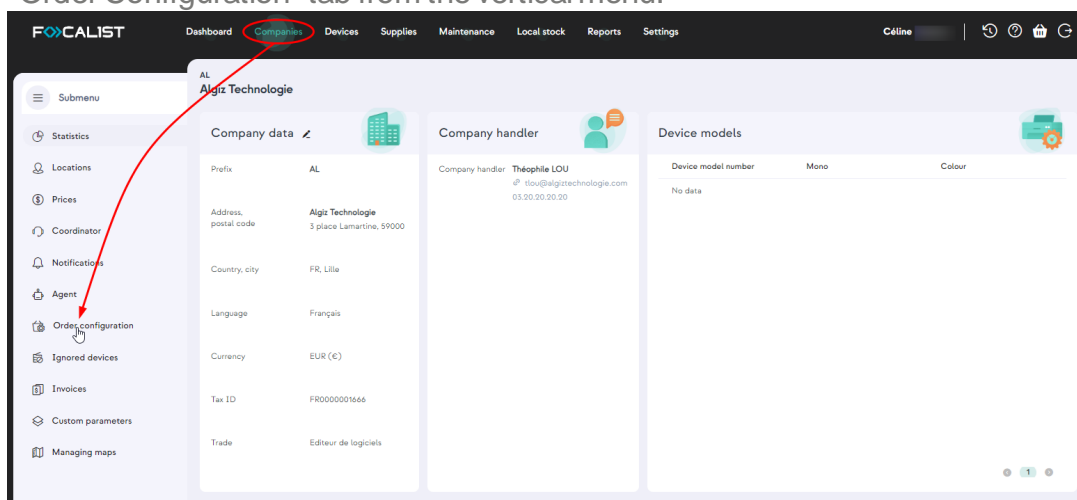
Order Configuration" tab from the vertical menu.

FOCALIST Dashboard Companies Devices Supplies Maintenance Local stock Reports Settings Céline

Submenu

Statistics
Locations
Prices
Coordinator
Notifications
Agent
Order configuration
Ignored devices
Invoices
Custom parameters
Managing maps

AL
Algiz Technologie

Company data

| | |
|---|---|
| Prefix | AL |
| Address, postal code | Algiz Technologie 3 place Lamartine, 59000 |
| Country, city | FR, Lille |
| Language | Français |
| Currency | EUR (€) |
| Tax ID | FR0000001666 |
| Trade | Editeur de logiciels |

Company handler

Company handler Théophile LOU
tlou@algiztechnologie.com
03.20.20.20.20

Device models

| Device model number | Mono | Colour |
|---|---|---|
| No data | | |

1